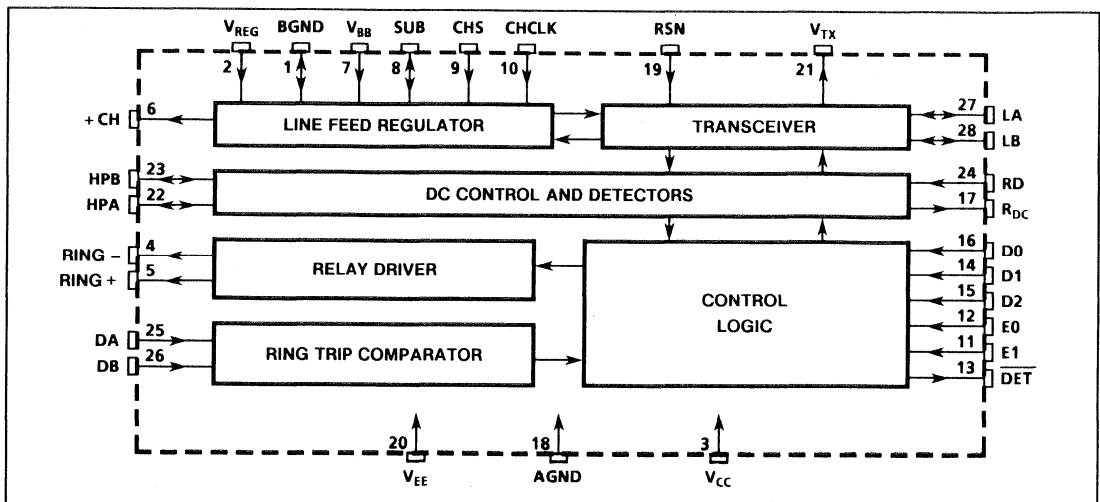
$V_{REG}$ BGND $V_{BB}$ SUB CHS CHCLK RSN $V_{TX}$

2 1 7 8 9 10 19 21

+CH 6

LINE FEED REGULATOR

TRANSCEIVER

27 LA
28 LB

HPB 23
HPA 22

DC CONTROL AND DETECTORS

24 RD
17 $R_{DC}$

RING − 4
RING + 5

RELAY DRIVER

CONTROL LOGIC

16 D0
14 D1
15 D2
12 E0
11 E1
13 $\overline{DET}$

DA 25
DB 26

RING TRIP COMPARATOR

20 18 3

$V_{EE}$ AGND $V_{CC}$